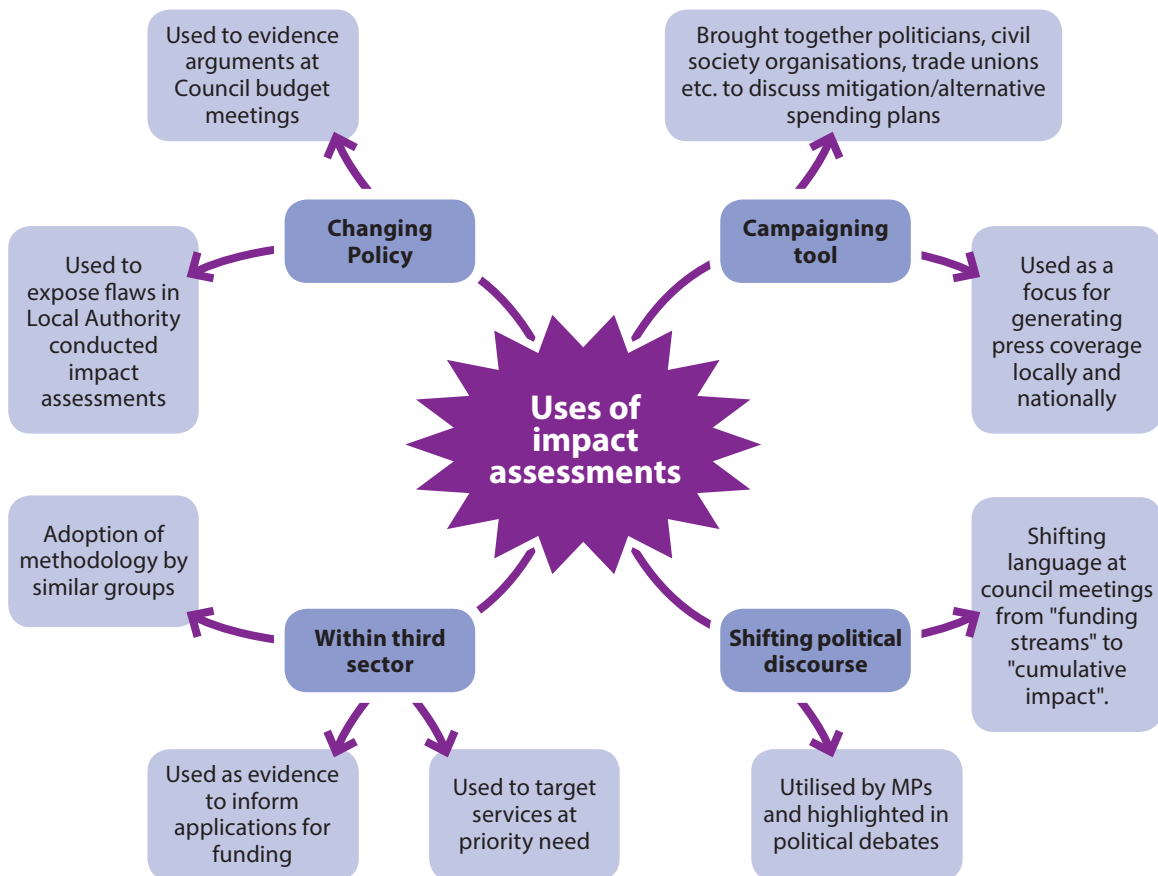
Used to evidence arguments at Council budget meetings

Brought together politicians, civil society organisations, trade unions etc. to discuss mitigation/alternative spending plans

Changing Policy

Campaigning tool

Used to expose flaws in Local Authority conducted impact assessments

Used as a focus for generating press coverage locally and nationally

Uses of impact assessments

Adoption of methodology by similar groups

Shifting language at council meetings from "funding streams" to "cumulative impact".

Within third sector

Shifting political discourse

Used as evidence to inform applications for funding

Used to target services at priority need

Utilised by MPs and highlighted in political debates